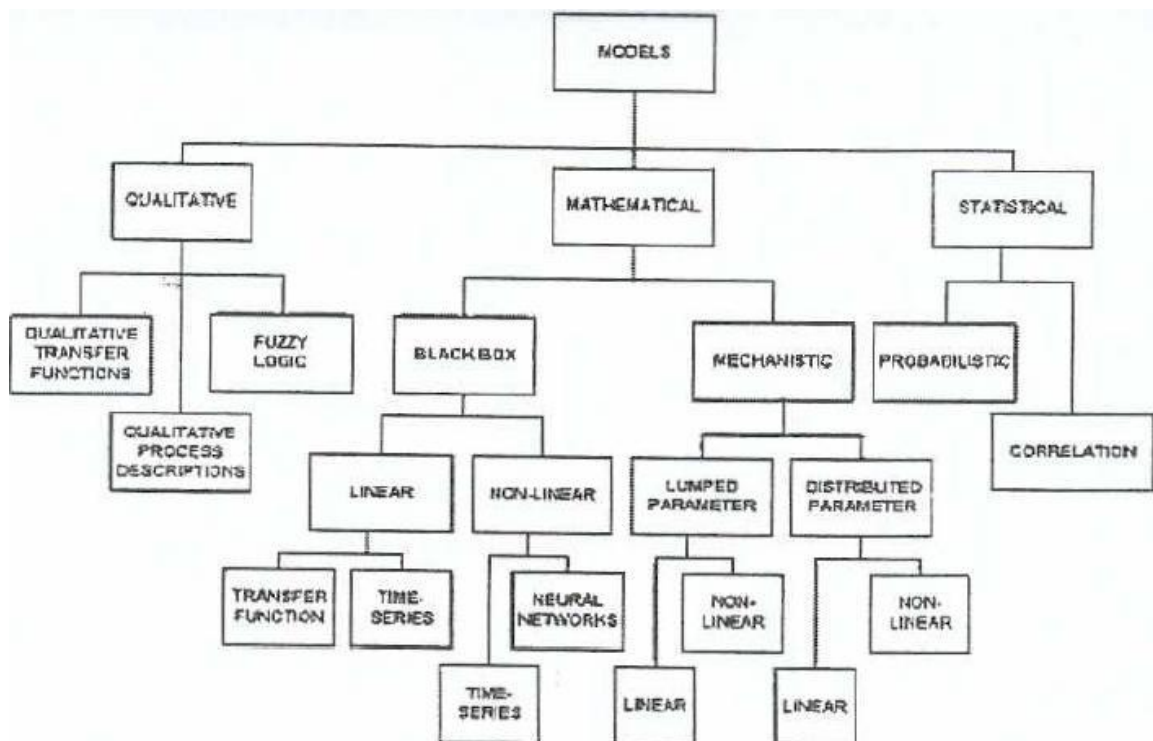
MODELS

QUALITATIVE

MATHEMATICAL

STATISTICAL

QUALITATIVE TRANSFER FUNCTIONS

FUZZY LOGIC

QUALITATIVE PROCESS DESCRIPTIONS

BLACK BOX

MECHANISTIC

PROBABILISTIC

CORRELATION

LINEAR

NON-LINEAR

LUMPED PARAMETER

DISTRIBUTED PARAMETER

TRANSFER FUNCTION

TIME-SERIES

NEURAL NETWORKS

TIME-SERIES

NON-LINEAR

LINEAR

NON-LINEAR

LINEAR